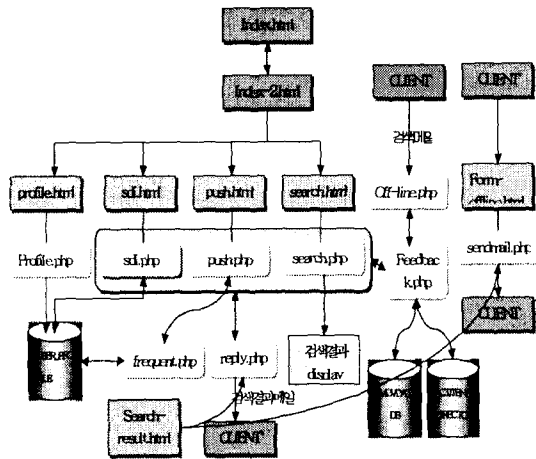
Index.html

Index-2.html

CLIENT

CLIENT

검색메일

Off-line.php

Form

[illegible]

profile.html

sdi.html

push.html

search.html

Profile.php

sdi.php

push.php

search.php

Feedbac k.php

sendmail.php

CLIENT

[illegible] DB

frequent.php

reply.php

검색결과 display

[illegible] DB

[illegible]

검색결과메일

Search-result.html

CLIENT